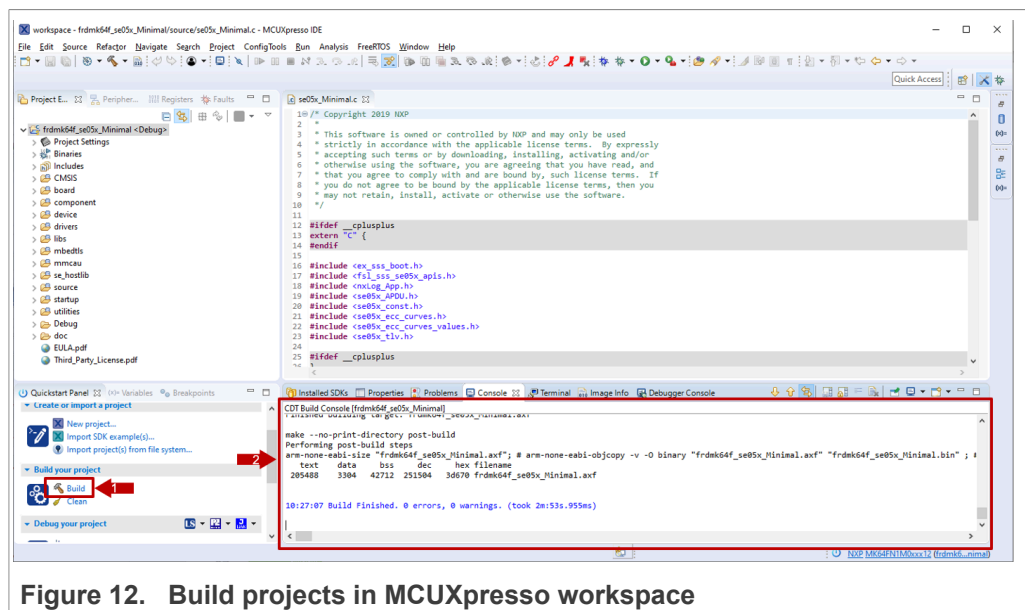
workspace - frdmk64f_se05x_Minimal/source/se05x_Minimal.c - MCUXpresso IDE

File Edit Source Refactor Navigate Search Project ConfigTools Run Analysis FreeRTOS Window Help

Quick Access

Project E... Peripher... Registers Faults

frdmk64f_se05x_Minimal <Debug>
Project Settings
Binaries
Includes
CMSIS
board
component
device
drivers
libs
mbedtls
mmcau
se_hostlib
source
startup
utilities
Debug
doc
EULA.pdf
Third_Party_License.pdf

se05x_Minimal.c

1 /* Copyright 2019 NXP
2 *
3 * This software is owned or controlled by NXP and may only be used
4 * strictly in accordance with the applicable license terms. By expressly
5 * accepting such terms or by downloading, installing, activating and/or
6 * otherwise using the software, you are agreeing that you have read, and
7 * that you agree to comply with and are bound by, such license terms. If
8 * you do not agree to be bound by the applicable license terms, then you
9 * may not retain, install, activate or otherwise use the software.
10 */
11
12 #ifdef __cplusplus
13 extern "C" {
14 #endif
15
16 #include <ex_sss_boot.h>
17 #include <fsl_sss_se05x_apis.h>
18 #include <nxLog_App.h>
19 #include <se05x_APDU.h>
20 #include <se05x_const.h>
21 #include <se05x_ecc_curves.h>
22 #include <se05x_ecc_curves_values.h>
23 #include <se05x_tlv.h>
24
25 #ifdef __cplusplus

Quickstart Panel Variables Breakpoints

Create or import a project
New project...
Import SDK example(s)...
Import project(s) from file system...

Build your project
Build
Clean

Debug your project

Installed SDKs Properties Problems Console Terminal Image Info Debugger Console

CDT Build Console [frdmk64f_se05x_Minimal]

make --no-print-directory post-build
Performing post-build steps
arm-none-eabi-size "frdmk64f_se05x_Minimal.axf"; # arm-none-eabi-objcopy -v -O binary "frdmk64f_se05x_Minimal.axf" "frdmk64f_se05x_Minimal.bin" ;
text data bss dec hex filename
205488 3304 42712 251504 3d670 frdmk64f_se05x_Minimal.axf

10:27:07 Build Finished. 0 errors, 0 warnings. (took 2m:53s.955ms)

NXP MK64FN1M0xxx12 (frdmk6...nimal)

1
2

Figure 12. Build projects in MCUXpresso workspace